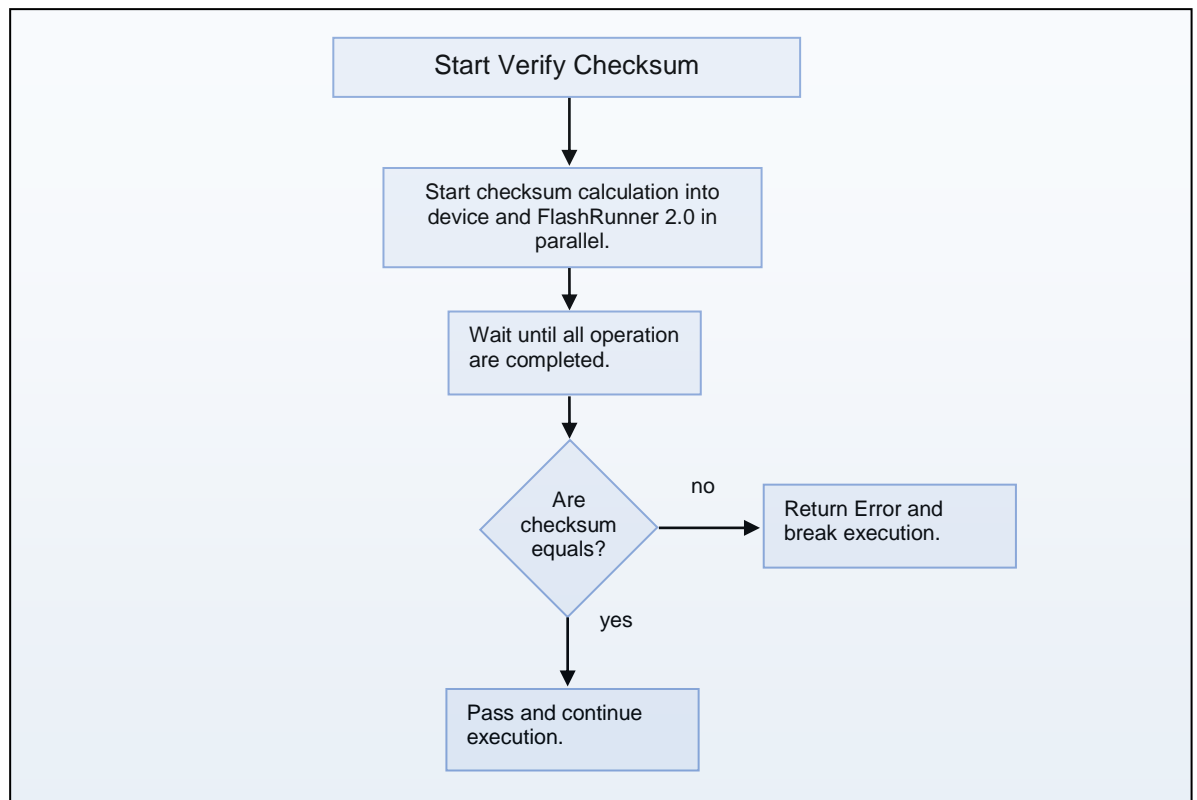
Start Verify Checksum

Start checksum calculation into device and FlashRunner 2.0 in parallel.

Wait until all operation are completed.

Are checksum equals?

no

Return Error and break execution.

yes

Pass and continue execution.